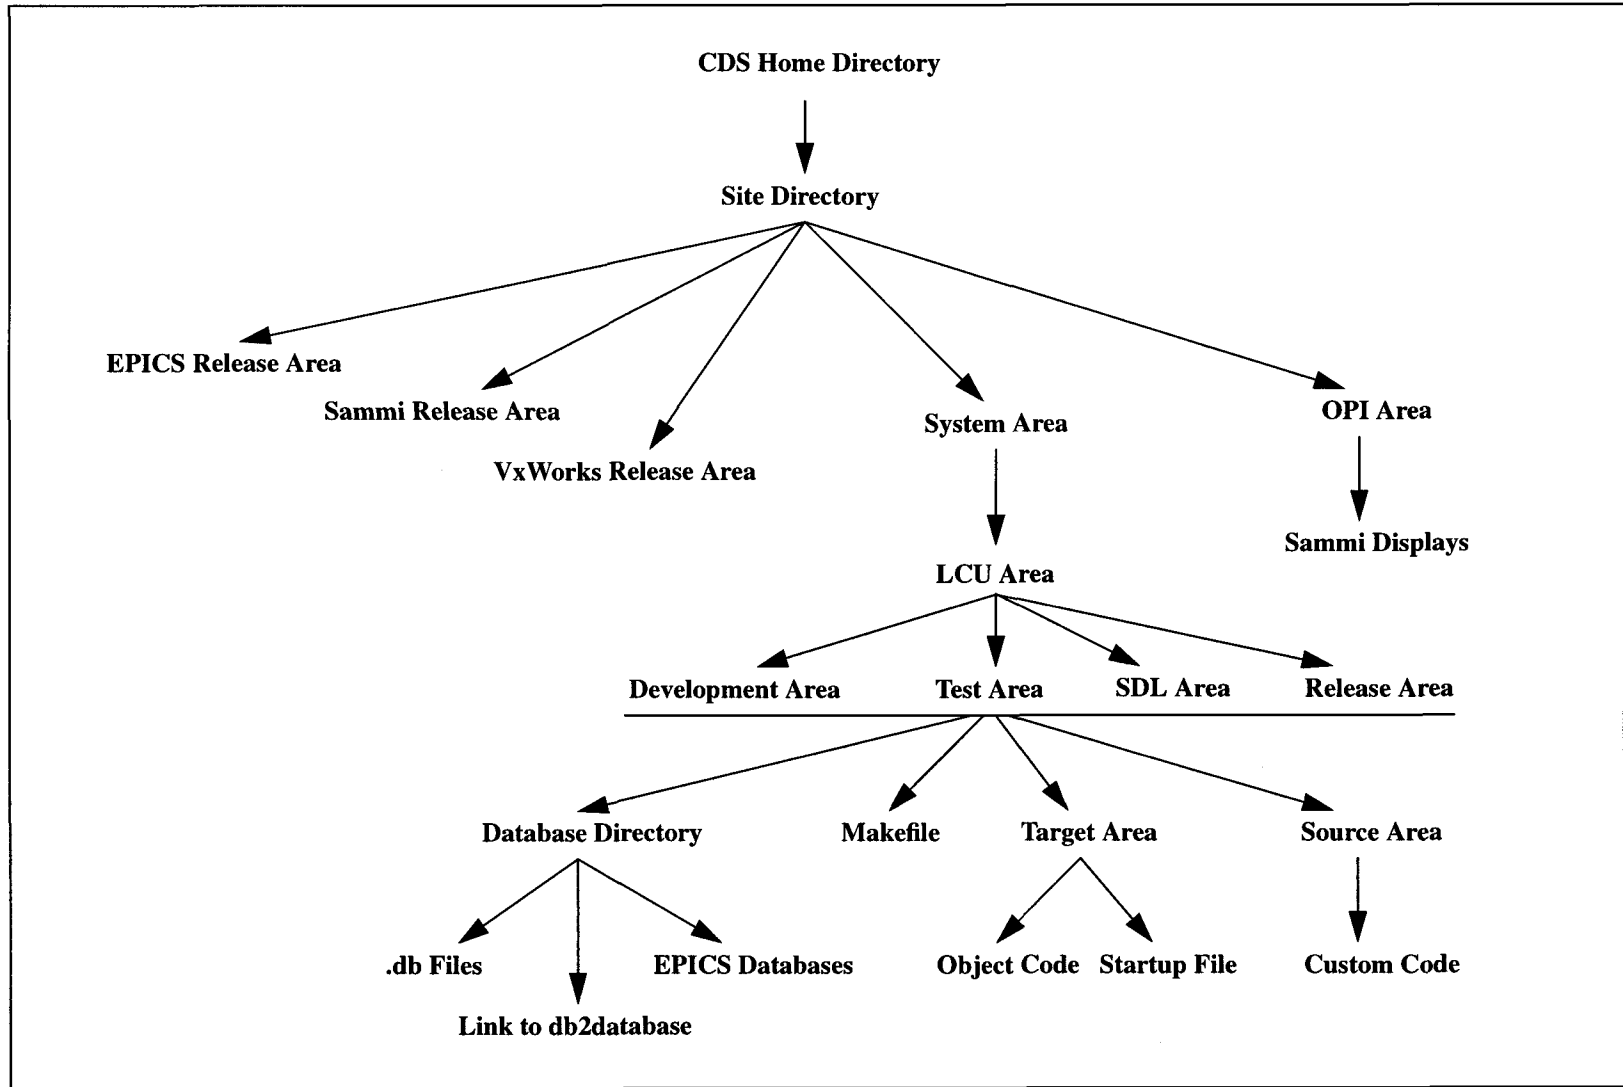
CDS Home Directory

Site Directory

EPICS Release Area

Sammi Release Area

VxWorks Release Area

System Area

OPI Area

Sammi Displays

LCU Area

Development Area

Test Area

SDL Area

Release Area

Database Directory

Makefile

Target Area

Source Area

.db Files

Link to db2database

EPICS Databases

Object Code

Startup File

Custom Code